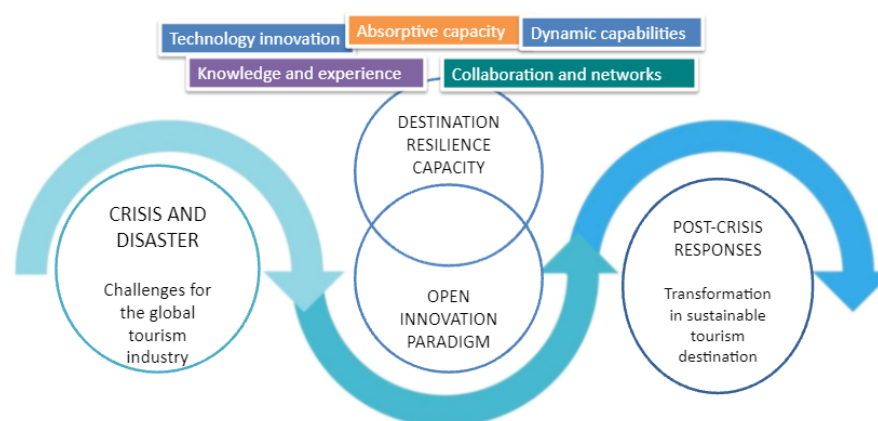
Technology innovation

Absorptive capacity

Dynamic capabilities

Knowledge and experience

Collaboration and networks

DESTINATION RESILIENCE CAPACITY

CRISIS AND DISASTER

Challenges for the global tourism industry

OPEN INNOVATION PARADIGM

POST-CRISIS RESPONSES

Transformation in sustainable tourism destination